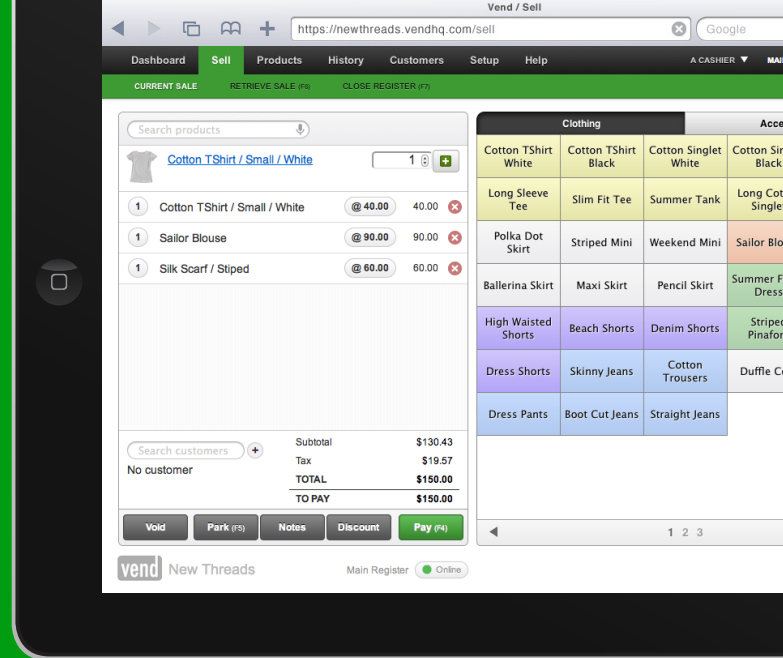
Vend / Sell

https://newthreads.vendhq.com/sell

Google

Dashboard Sell Products History Customers Setup Help A CASHIER MAI

CURRENT SALE RETRIEVE SALE (F8) CLOSE REGISTER (F7)

Search products

Cotton TShirt / Small / White 1

| 1 | Cotton TShirt / Small / White | @ 40.00 | 40.00 |
|---|---|---|---|
| 1 | Sailor Blouse | @ 90.00 | 90.00 |
| 1 | Silk Scarf / Stiped | @ 60.00 | 60.00 |

Search customers

No customer

| Subtotal | $130.43 |
|---|---|
| Tax | $19.57 |
| TOTAL | $150.00 |
| TO PAY | $150.00 |

Void Park (F5) Notes Discount Pay (F4)

vend New Threads Main Register Online

Clothing Acce

| Cotton TShirt White | Cotton TShirt Black | Cotton Singlet White | Cotton Sin Black |
|---|---|---|---|
| Long Sleeve Tee | Slim Fit Tee | Summer Tank | Long Cot Single |
| Polka Dot Skirt | Striped Mini | Weekend Mini | Sailor Blo |
| Ballerina Skirt | Maxi Skirt | Pencil Skirt | Summer F Dress |
| High Waisted Shorts | Beach Shorts | Denim Shorts | Striped Pinafor |
| Dress Shorts | Skinny Jeans | Cotton Trousers | Duffle Co |
| Dress Pants | Boot Cut Jeans | Straight Jeans | |

1 2 3